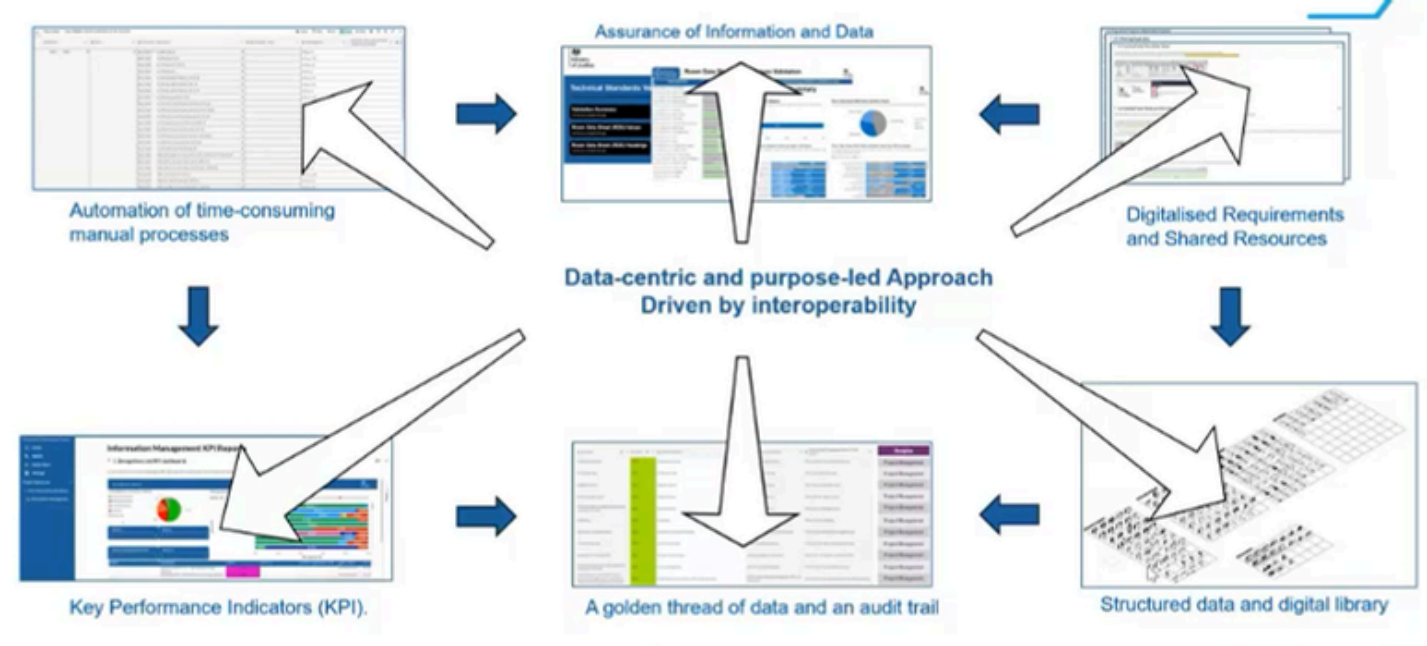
Assurance of Information and Data

Automation of time-consuming manual processes

Digitalised Requirements and Shared Resources

Data-centric and purpose-led Approach
Driven by interoperability

Technical Standards

Information Management KPI Report

Key Performance Indicators (KPI).

A golden thread of data and an audit trail

Structured data and digital library